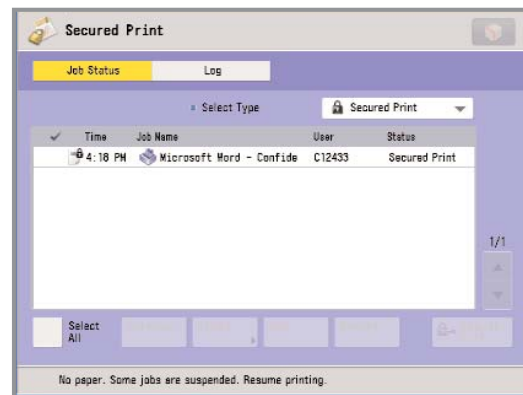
Secured Print

Job Status | Log

Select Type | Secured Print

| Time | Job Name | User | Status |
|---|---|---|---|
| 4:18 PM | Microsoft Word - Confide | C12433 | Secured Print |

1/1

Select All

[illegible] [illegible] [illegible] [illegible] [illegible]

No paper. Some jobs are suspended. Resume printing.